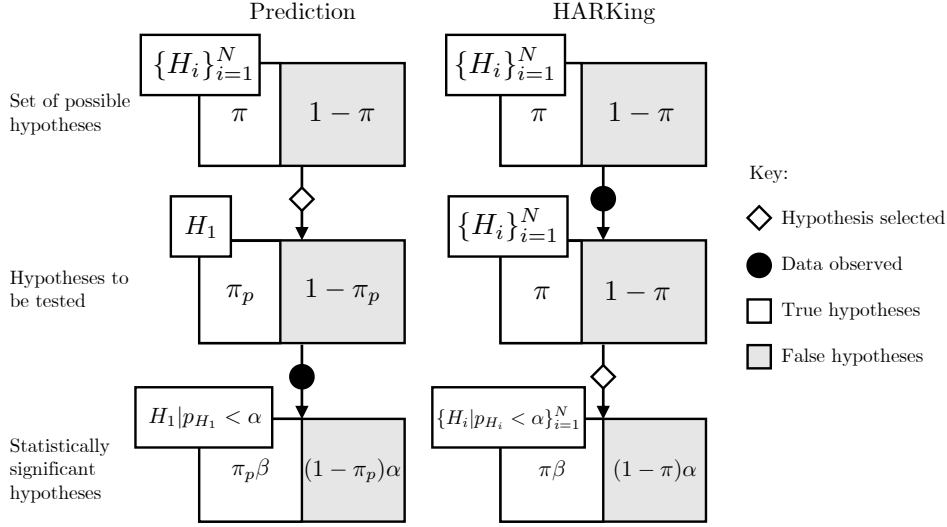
Prediction

HARKing

Set of possible hypotheses

$\{H_i\}_{i=1}^N$

$\pi$

$1-\pi$

$\{H_i\}_{i=1}^N$

$\pi$

$1-\pi$

Key:

Hypothesis selected

Data observed

True hypotheses

False hypotheses

Hypotheses to be tested

$H_1$

$\pi_p$

$1-\pi_p$

$\{H_i\}_{i=1}^N$

$\pi$

$1-\pi$

Statistically significant hypotheses

$H_1|p_{H_1}<\alpha$

$\pi_p\beta$

$(1-\pi_p)\alpha$

$\{H_i|p_{H_i}<\alpha\}_{i=1}^N$

$\pi\beta$

$(1-\pi)\alpha$